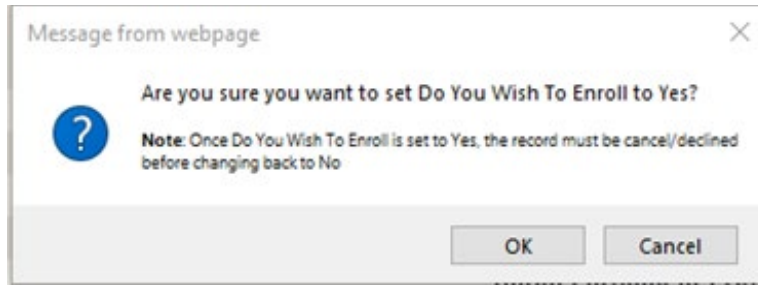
Message from webpage

×

?

Are you sure you want to set Do You Wish To Enroll to Yes?

Note: Once Do You Wish To Enroll is set to Yes, the record must be cancel/declined before changing back to No

OK

Cancel